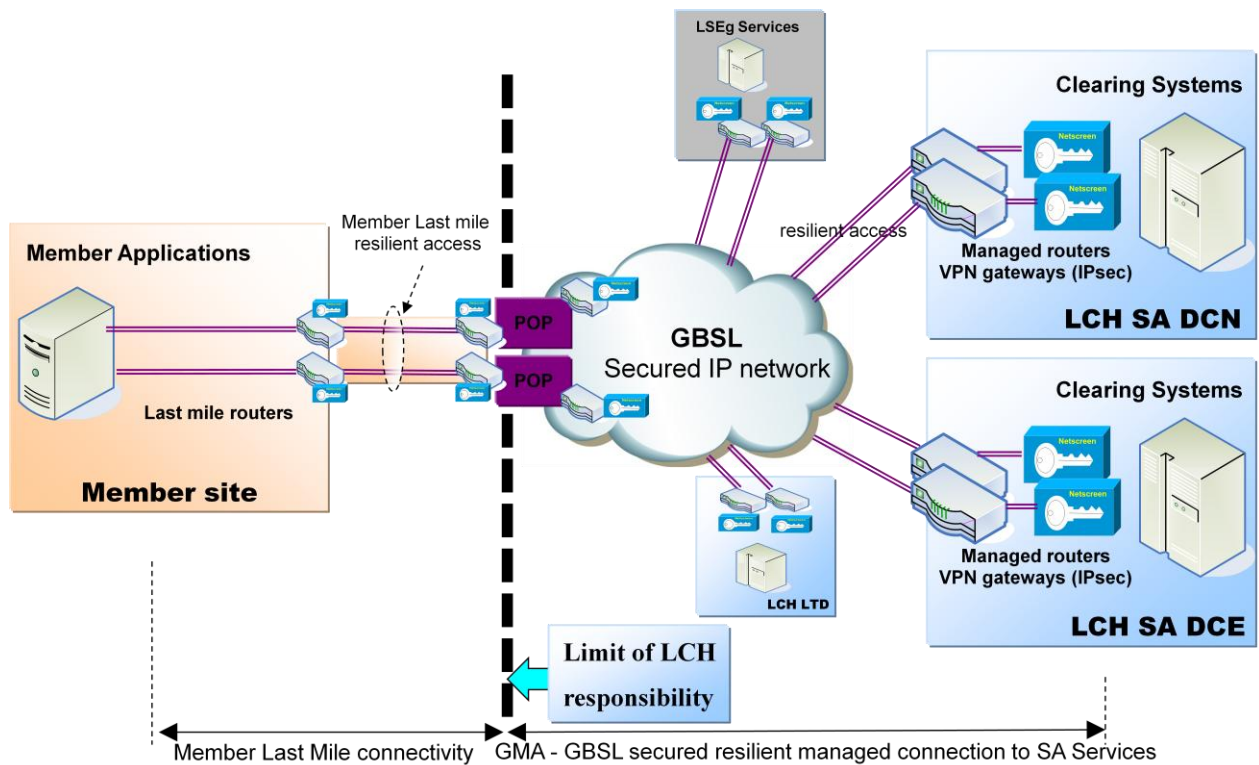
LSEg Services

Clearing Systems

Netscreen

Netscreen

resilient access

Managed routers
VPN gateways (IPsec)

LCH SA DCN

Member Last mile resilient access

Member Applications

POP

POP

GBSL
Secured IP network

Last mile routers

Member site

Clearing Systems

Netscreen

Netscreen

Managed routers
VPN gateways (IPsec)

LCH LTD

LCH SA DCE

Limit of LCH responsibility

Member Last Mile connectivity

GMA - GBSL secured resilient managed connection to SA Services